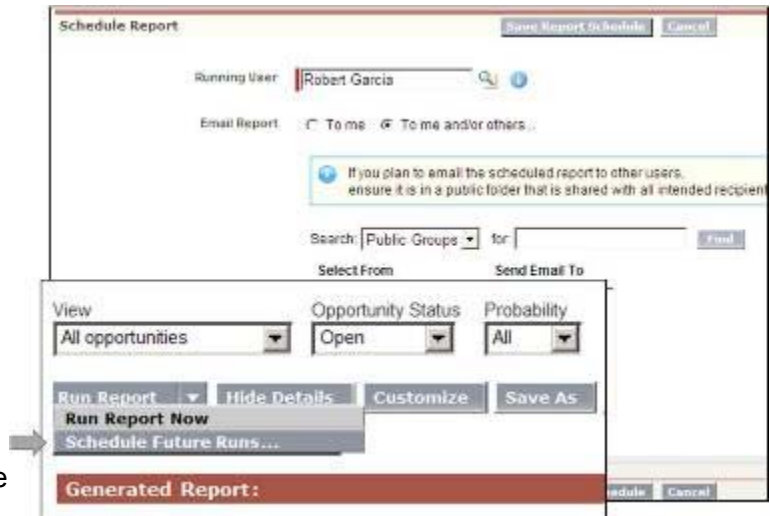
Schedule Report

Save Report Schedule Cancel

Running User Robert Garcia

Email Report To me To me and/or others...

If you plan to email the scheduled report to other users, ensure it is in a public folder that is shared with all intended recipient

Search: Public Groups for: Find

Select From

Send Email To

View
All opportunities

Opportunity Status
Open

Probability
All

Run Report Hide Details Customize Save As

Run Report Now
Schedule Future Runs...

e

Generated Report:

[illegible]edule Cancel